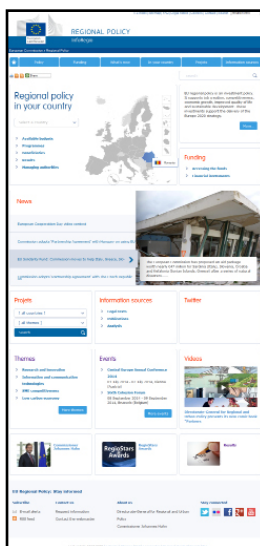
REGIONAL POLICY
inforegio

European Commission > Regional Policy

Policy | Funding | What's new | In your country | Projects | Information sources

Regional policy in your country

Available budgets
Programmes
beneficiaries
results
Managing authorities

EU Regional policy is an investment policy. It supports job creation, competitiveness, economic growth, improved quality of life and sustainable development. These investments support the delivery of the Europe 2020 strategy.

More

Funding
Accessing the funds
Financial instruments

News

European Cooperation Day: video contest

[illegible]

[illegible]

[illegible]

Projects

Search

Information sources
Legal texts
Publications
Analysis

Twitter

Themes
Research and innovation
Information and communication technologies
SME competitiveness
Low carbon economy

More themes

Events
Central Europe Annual Conference 2014
Sixth Cohesion Forum

More events

Videos

Results

RegioStars Awards

EU Regional policy: Stay informed
Subscribe | Contact us | About us | Stay connected